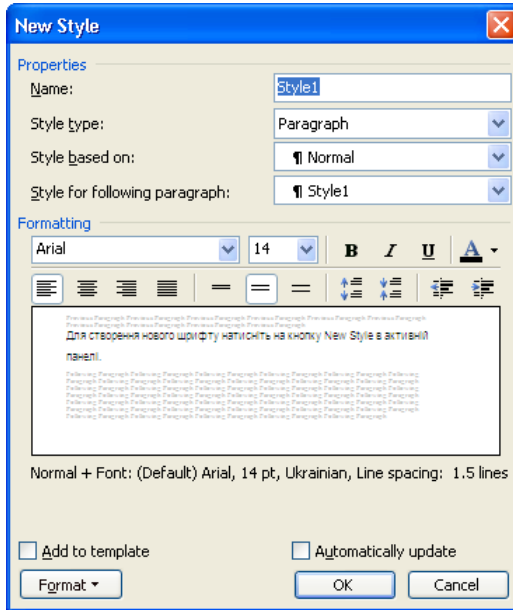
New Style

Properties

Name: Style1

Style type: Paragraph

Style based on: ¶ Normal

Style for following paragraph: ¶ Style1

Formatting

Arial 14 B I U A

Previous Paragraph Previous Paragraph Previous Paragraph Previous Paragraph Previous Paragraph Previous Paragraph Previous Paragraph Previous Paragraph Previous Paragraph Previous Paragraph

Для створення нового шрифту натисніть на кнопку New Style в активній панелі.

Following Paragraph Following Paragraph Following Paragraph Following Paragraph Following Paragraph Following Paragraph Following Paragraph Following Paragraph Following Paragraph Following Paragraph Following Paragraph Following Paragraph Following Paragraph Following Paragraph Following Paragraph Following Paragraph Following Paragraph Following Paragraph Following Paragraph Following Paragraph Following Paragraph Following Paragraph Following Paragraph Following Paragraph Following Paragraph Following Paragraph Following Paragraph

Normal + Font: (Default) Arial, 14 pt, Ukrainian, Line spacing: 1.5 lines

Add to template

Automatically update

Format

OK

Cancel